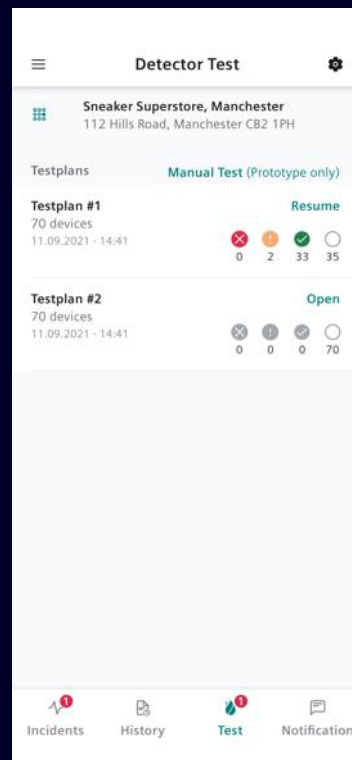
Detector Test

Sneaker Superstore, Manchester
112 Hills Road, Manchester CB2 1PH

Testplans
Manual Test (Prototype only)

Testplan #1
70 devices
11.09.2021 - 14:41
Resume
0 2 33 35

Testplan #2
70 devices
11.09.2021 - 14:41
Open
0 0 0 70

1
Incidents
History
1
Test
Notification